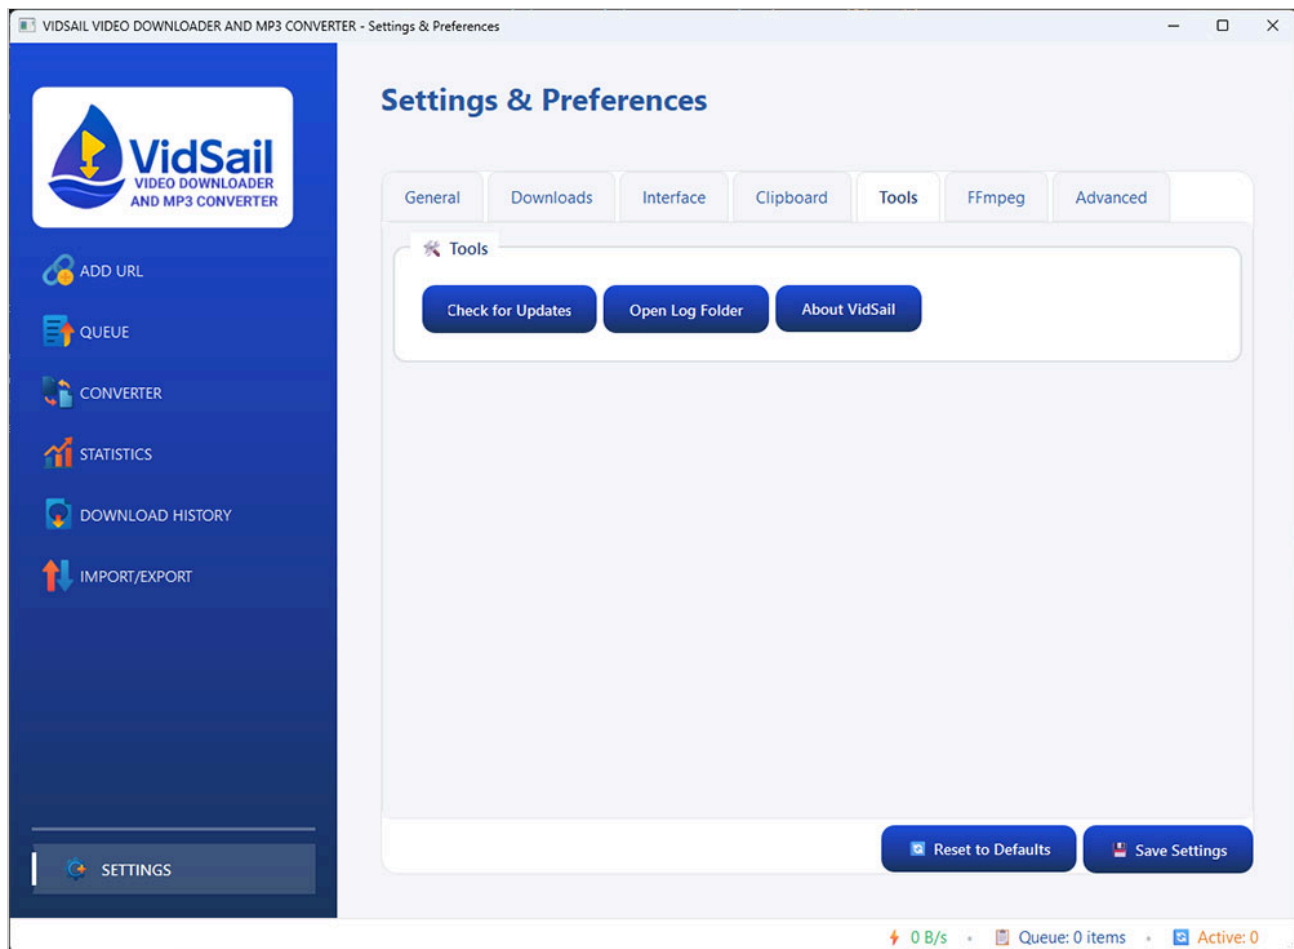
VIDSAIL VIDEO DOWNLOADER AND MP3 CONVERTER - Settings & Preferences

VidSail
VIDEO DOWNLOADER
AND MP3 CONVERTER

ADD URL
QUEUE
CONVERTER
STATISTICS
DOWNLOAD HISTORY
IMPORT/EXPORT

SETTINGS

Settings & Preferences

General | Downloads | Interface | Clipboard | Tools | FFmpeg | Advanced

Tools

Check for Updates
Open Log Folder
About VidSail

Reset to Defaults
Save Settings

0 B/s • Queue: 0 items • Active: 0